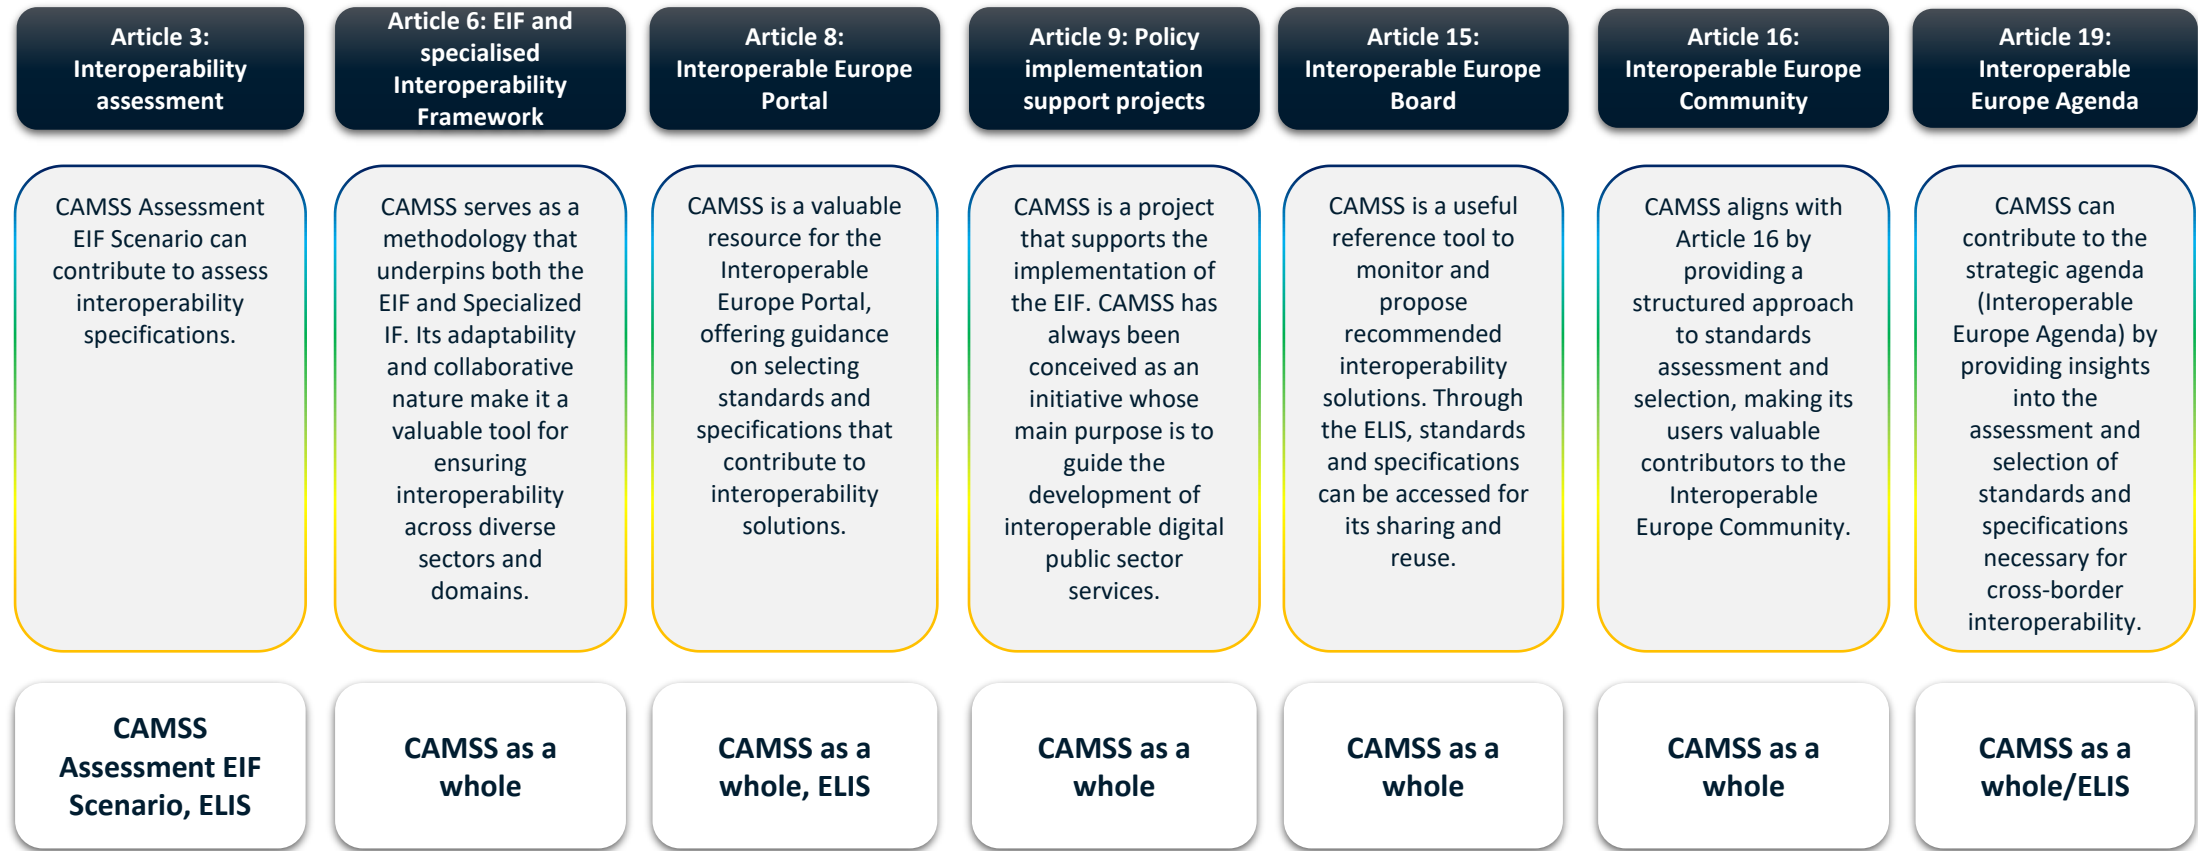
Article 3: Interoperability assessment

CAMSS Assessment EIF Scenario can contribute to assess interoperability specifications.

CAMSS Assessment EIF Scenario, ELIS

Article 6: EIF and specialised Interoperability Framework

CAMSS serves as a methodology that underpins both the EIF and Specialized IF. Its adaptability and collaborative nature make it a valuable tool for ensuring interoperability across diverse sectors and domains.

CAMSS as a whole

Article 8: Interoperable Europe Portal

CAMSS is a valuable resource for the Interoperable Europe Portal, offering guidance on selecting standards and specifications that contribute to interoperability solutions.

CAMSS as a whole, ELIS

Article 9: Policy implementation support projects

CAMSS is a project that supports the implementation of the EIF. CAMSS has always been conceived as an initiative whose main purpose is to guide the development of interoperable digital public sector services.

CAMSS as a whole

Article 15: Interoperable Europe Board

CAMSS is a useful reference tool to monitor and propose recommended interoperability solutions. Through the ELIS, standards and specifications can be accessed for its sharing and reuse.

CAMSS as a whole

Article 16: Interoperable Europe Community

CAMSS aligns with Article 16 by providing a structured approach to standards assessment and selection, making its users valuable contributors to the Interoperable Europe Community.

CAMSS as a whole

Article 19: Interoperable Europe Agenda

CAMSS can contribute to the strategic agenda (Interoperable Europe Agenda) by providing insights into the assessment and selection of standards and specifications necessary for cross-border interoperability.

CAMSS as a whole/ELIS